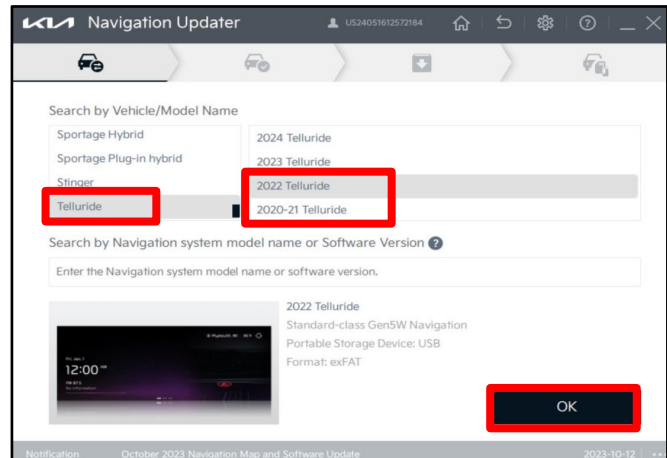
KIA Navigation Updater
US24051612572184

Search by Vehicle/Model Name

Sportage Hybrid
Sportage Plug-in hybrid
Stinger
Telluride

2024 Telluride
2023 Telluride
2022 Telluride
2020-21 Telluride

Search by Navigation system model name or Software Version ?

Enter the Navigation system model name or software version.

12:00

2022 Telluride
Standard-class Gen5W Navigation
Portable Storage Device: USB
Format: exFAT

OK

Notification October 2023 Navigation Map and Software Update 2023-10-12